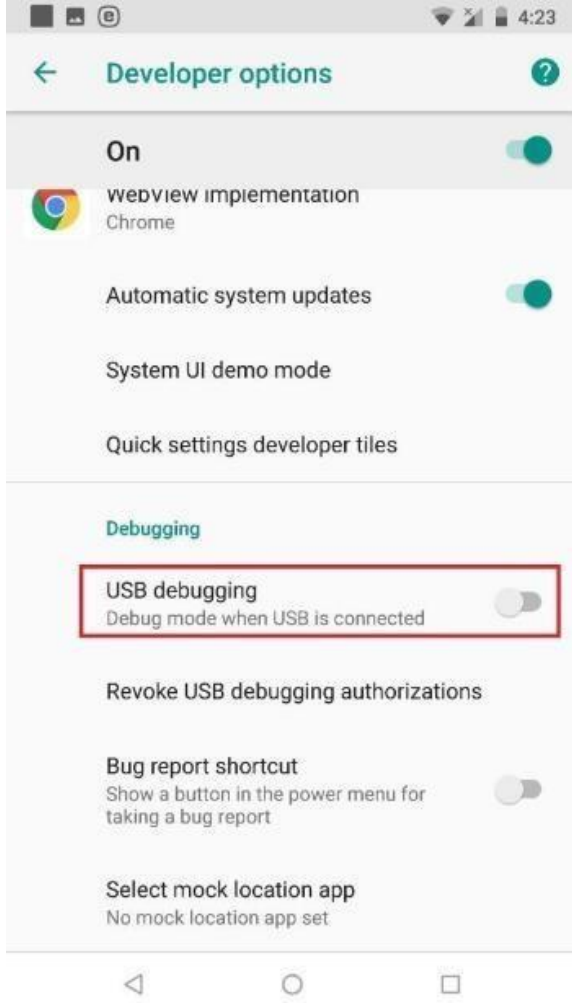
4:23

Developer options

On

WebView implementation
Chrome

Automatic system updates

System UI demo mode

Quick settings developer tiles

Debugging

USB debugging
Debug mode when USB is connected

Revoke USB debugging authorizations

Bug report shortcut
Show a button in the power menu for taking a bug report

Select mock location app
No mock location app set